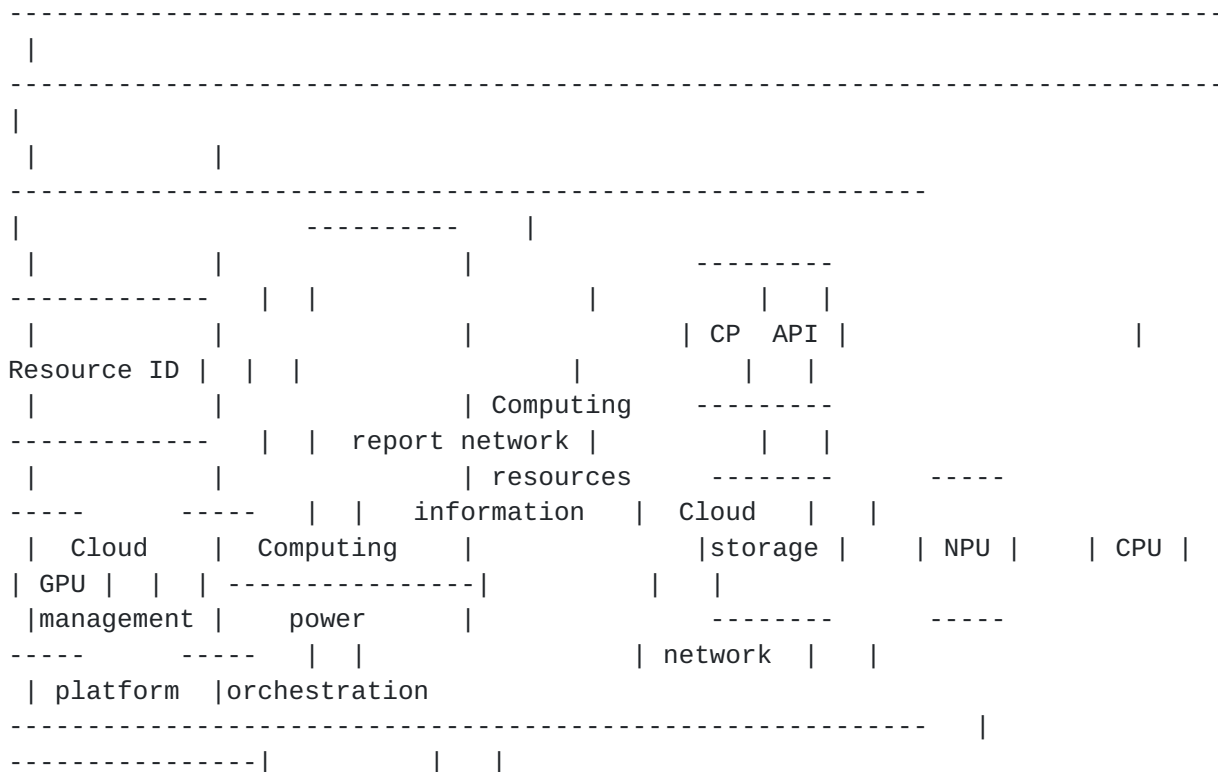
----------------------------------------------------------------------------
 |
----------------------------------------------------------------------------
|
 |          |
-----------------------------------------------------------
|                  ----------    |
 |          |                |             ---------
-------------   |  |                 |          |   |
 |          |                |             | CP  API |                  |
Resource ID |  |  |                 |          |   |
 |          |                | Computing    ---------
-------------   |  |  report network |          |   |
 |          |                | resources     --------      -----
-----       -----    |  |   information   |  Cloud   |   |
 |  Cloud    |  Computing    |               |storage |    | NPU |    | CPU |
| GPU |  |  | ----------------|          |   |
 |management |    power      |              --------      -----
-----       -----    |  |                | network  |   |
 | platform  |orchestration
-----------------------------------------------------------   |
----------------|           |   |